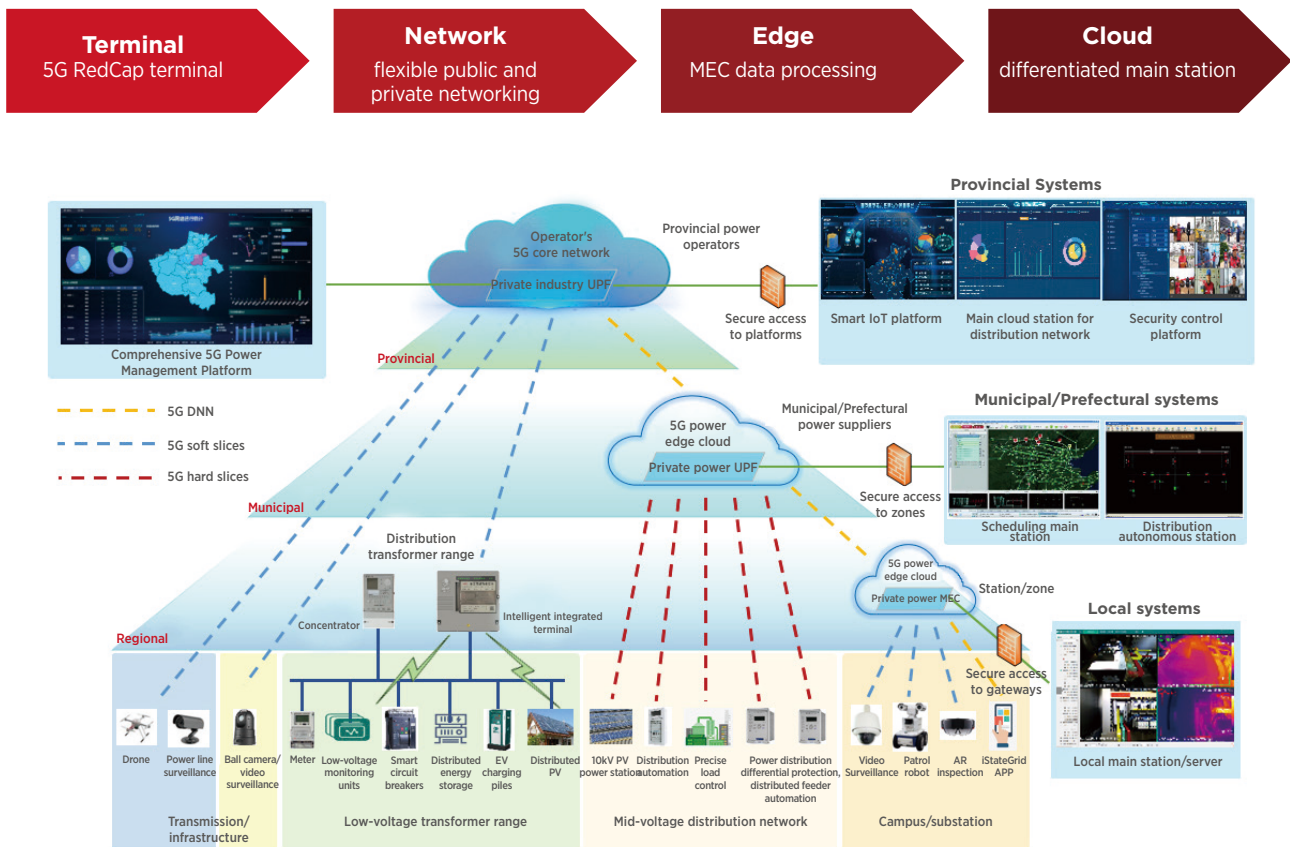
Terminal
5G RedCap terminal

Network
flexible public and private networking

Edge
MEC data processing

Cloud
differentiated main station

Comprehensive 5G Power Management Platform

Operator's 5G core network
Private industry UPF

Provincial power operators

Secure access to platforms

Provincial Systems

Smart IoT platform

Main cloud station for distribution network

Security control platform

Provincial

5G DNN

5G soft slices

5G hard slices

5G power edge cloud
Private power UPF

Municipal/Prefectural power suppliers

Secure access to zones

Municipal/Prefectural systems

Scheduling main station

Distribution autonomous station

Municipal

Distribution transformer range

Concentrator

Intelligent integrated terminal

5G power edge cloud
Private power MEC

Station/zone

Secure access to gateways

Local systems

Local main station/server

Regional

Drone

Power line surveillance

Ball camera/ video surveillance

Meter

Low-voltage monitoring units

Smart circuit breakers

Distributed energy storage

EV charging piles

Distributed PV

10kV PV power station

Distribution automation

Precise load control

Power distribution differential protection, distributed feeder automation

Video Surveillance

Patrol robot

AR inspection

iStateGrid APP

Transmission/ infrastructure

Low-voltage transformer range

Mid-voltage distribution network

Campus/substation